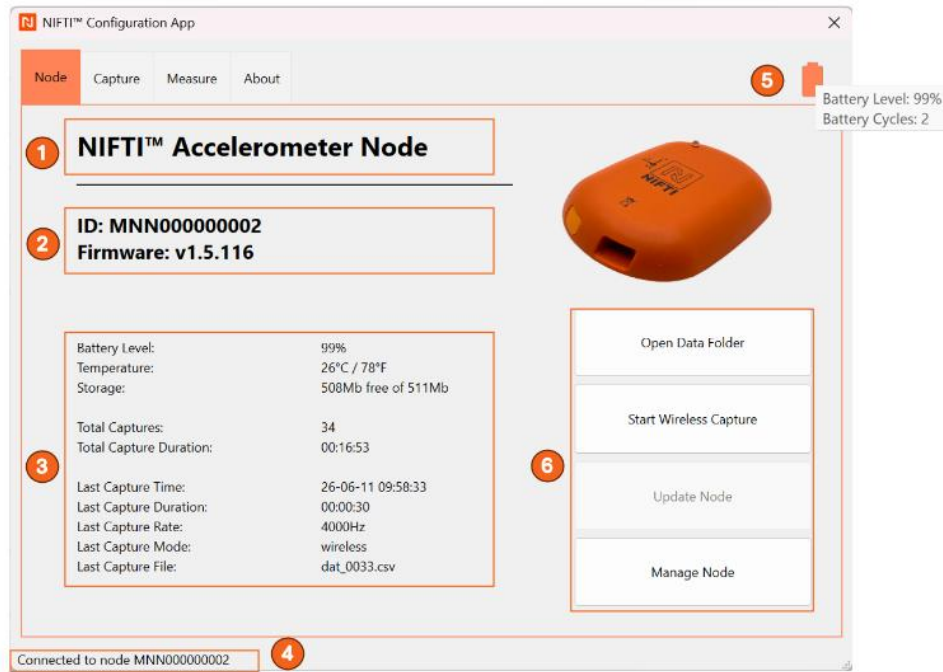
NIFTI™ Configuration App

×

Node | Capture | Measure | About

5

Battery Level: 99%
Battery Cycles: 2

1

NIFTI™ Accelerometer Node

2

ID: MNN000000002
Firmware: v1.5.116

3

| | |
|---|---|
| Battery Level: | 99% |
| Temperature: | 26°C / 78°F |
| Storage: | 508Mb free of 511Mb |
| Total Captures: | 34 |
| Total Capture Duration: | 00:16:53 |
| Last Capture Time: | 26-06-11 09:58:33 |
| Last Capture Duration: | 00:00:30 |
| Last Capture Rate: | 4000Hz |
| Last Capture Mode: | wireless |
| Last Capture File: | dat_0033.csv |

6

Open Data Folder

Start Wireless Capture

Update Node

Manage Node

Connected to node MNN000000002

4